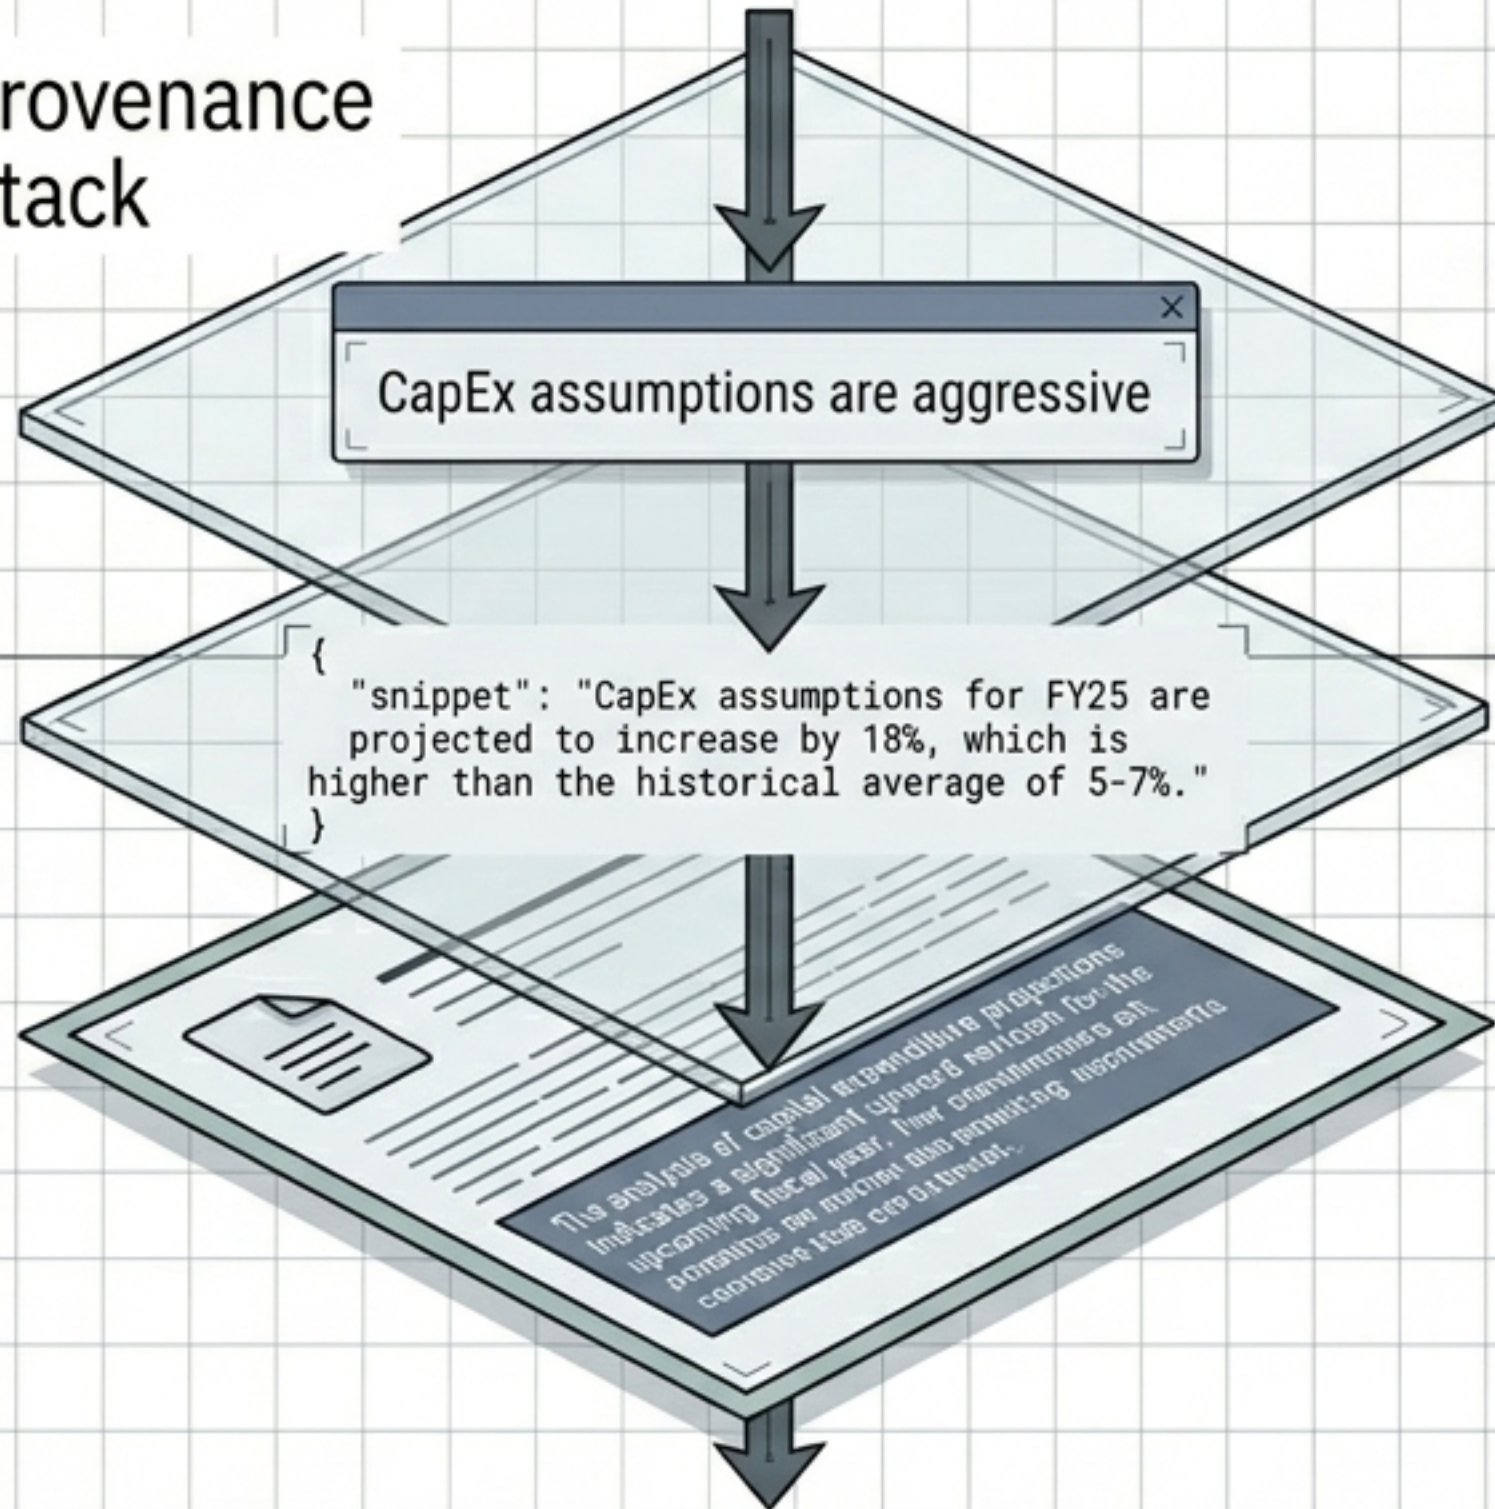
rovenance
tack

×

CapEx assumptions are aggressive

{
"snippet": "CapEx assumptions for FY25 are projected to increase by 18%, which is higher than the historical average of 5-7%."
}

The analysis of capital expenditure projections indicates a significant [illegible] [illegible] for the upcoming fiscal year. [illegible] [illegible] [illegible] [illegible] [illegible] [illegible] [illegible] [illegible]